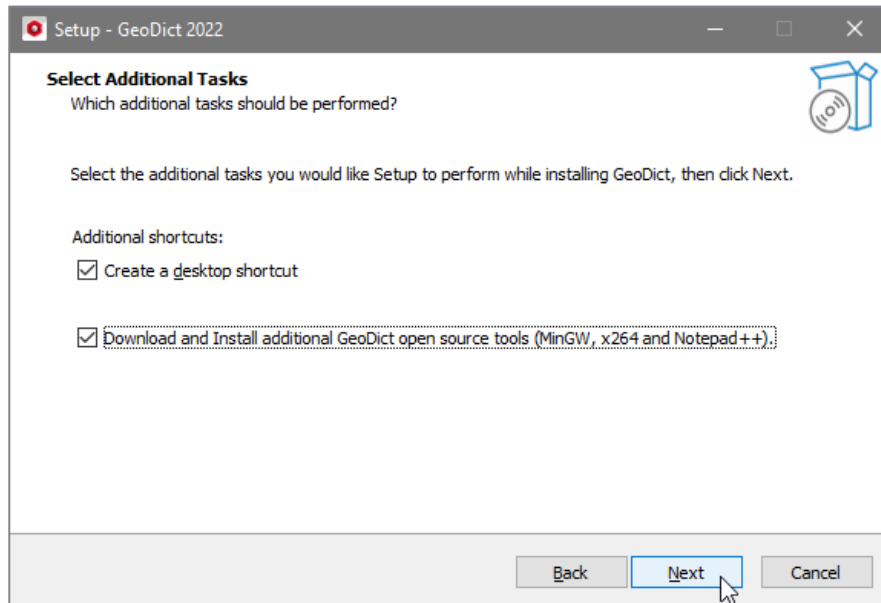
Setup - GeoDict 2022

Select Additional Tasks
Which additional tasks should be performed?

Select the additional tasks you would like Setup to perform while installing GeoDict, then click Next.

Additional shortcuts:
Create a desktop shortcut

Download and Install additional GeoDict open source tools (MinGW, x264 and Notepad++).

Back Next Cancel